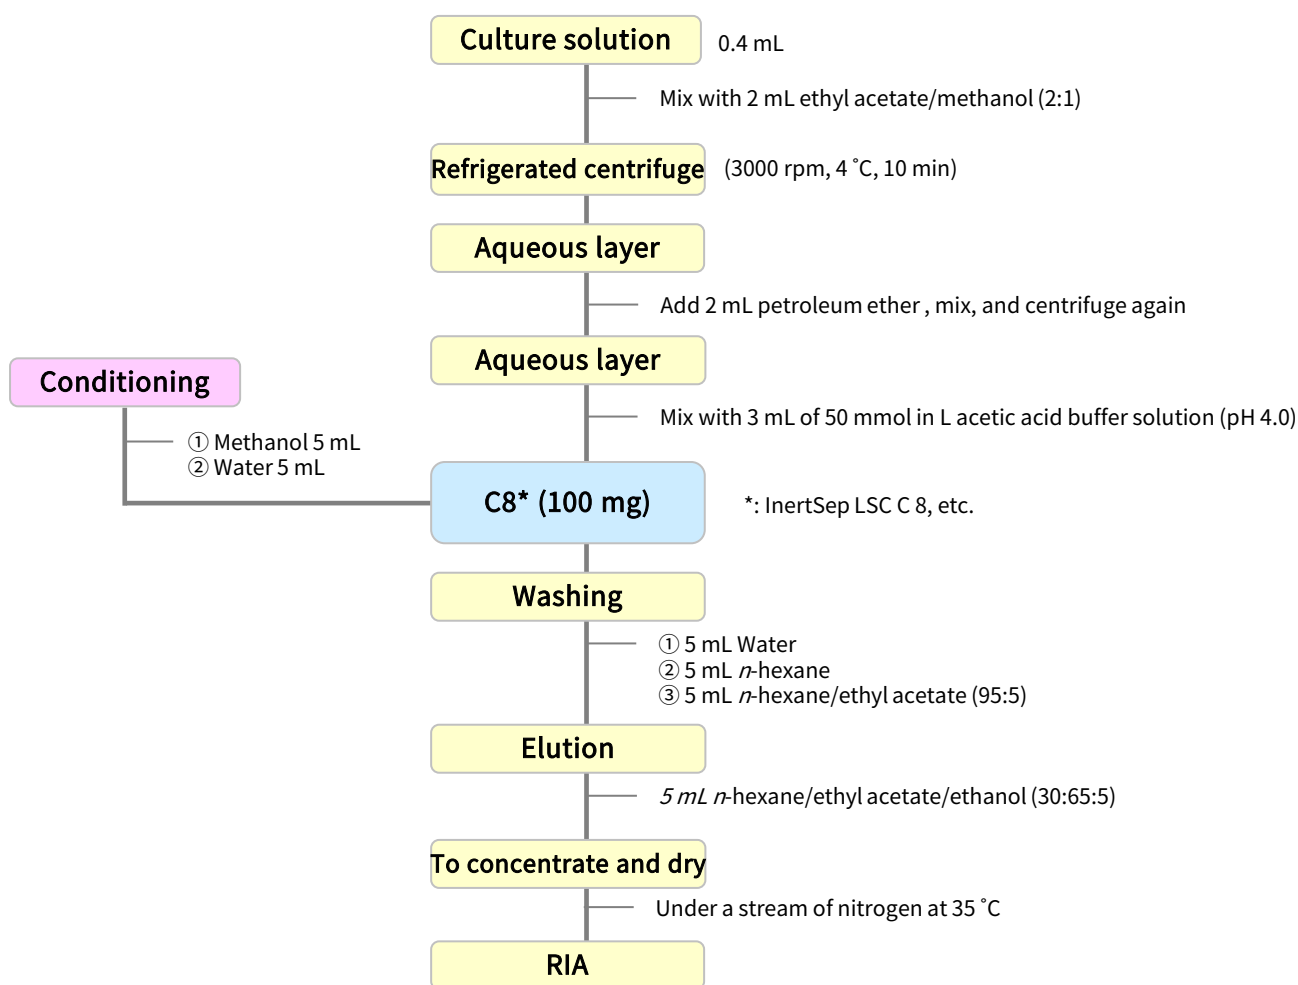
Culture solution
0.4 mL

Mix with 2 mL ethyl acetate/methanol (2:1)

Refrigerated centrifuge
(3000 rpm, 4 ˚C, 10 min)

Aqueous layer

Add 2 mL petroleum ether , mix, and centrifuge again

Aqueous layer

Mix with 3 mL of 50 mmol in L acetic acid buffer solution (pH 4.0)

Conditioning

① Methanol 5 mL
② Water 5 mL

C8* (100 mg)
*: InertSep LSC C 8, etc.

Washing

① 5 mL Water
② 5 mL *n*-hexane
③ 5 mL *n*-hexane/ethyl acetate (95:5)

Elution

*5 mL n*-hexane/ethyl acetate/ethanol (30:65:5)

To concentrate and dry

Under a stream of nitrogen at 35 ˚C

RIA